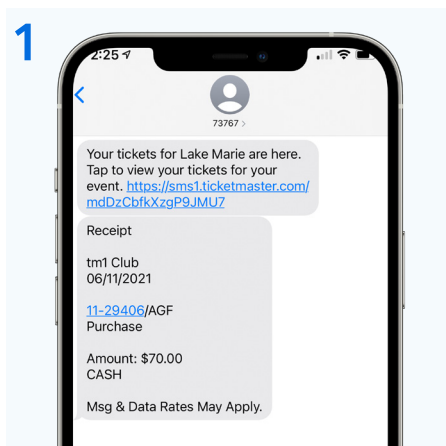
1

2:25

<

73767 >

Your tickets for Lake Marie are here. Tap to view your tickets for your event. https://sms1.ticketmaster.com/mdDzCbfkXzgP9JMU7

Receipt

tm1 Club
06/11/2021

11-29406/AGF
Purchase

Amount: $70.00
CASH

Msg & Data Rates May Apply.